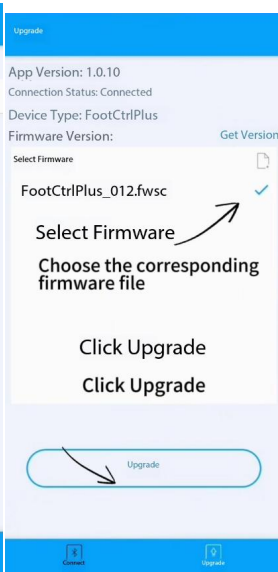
Upgrade

App Version: 1.0.10
Connection Status: Connected
Device Type: FootCtrlPlus
Firmware Version:
Get Version

Select Firmware

FootCtrlPlus_012.fwsc

Select Firmware

Choose the corresponding firmware file

Click Upgrade

Click Upgrade

Upgrade

Connect
Upgrade